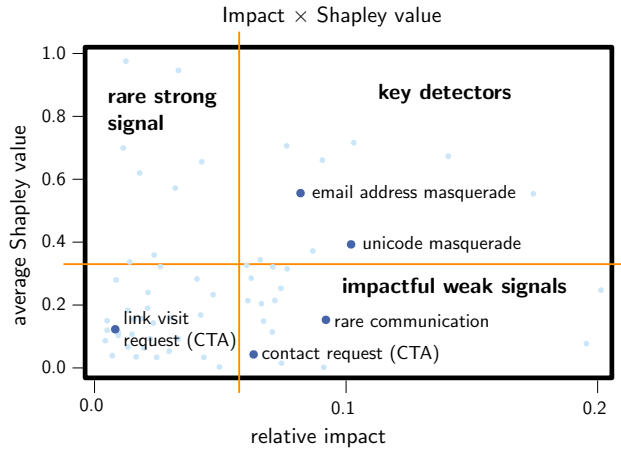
Impact × Shapley value

rare strong signal

key detectors

email address masquerade

unicode masquerade

impactful weak signals

link visit request (CTA)

rare communication

contact request (CTA)

average Shapley value

1.0
0.8
0.6
0.4
0.2
0.0

0.0
0.1
0.2

relative impact